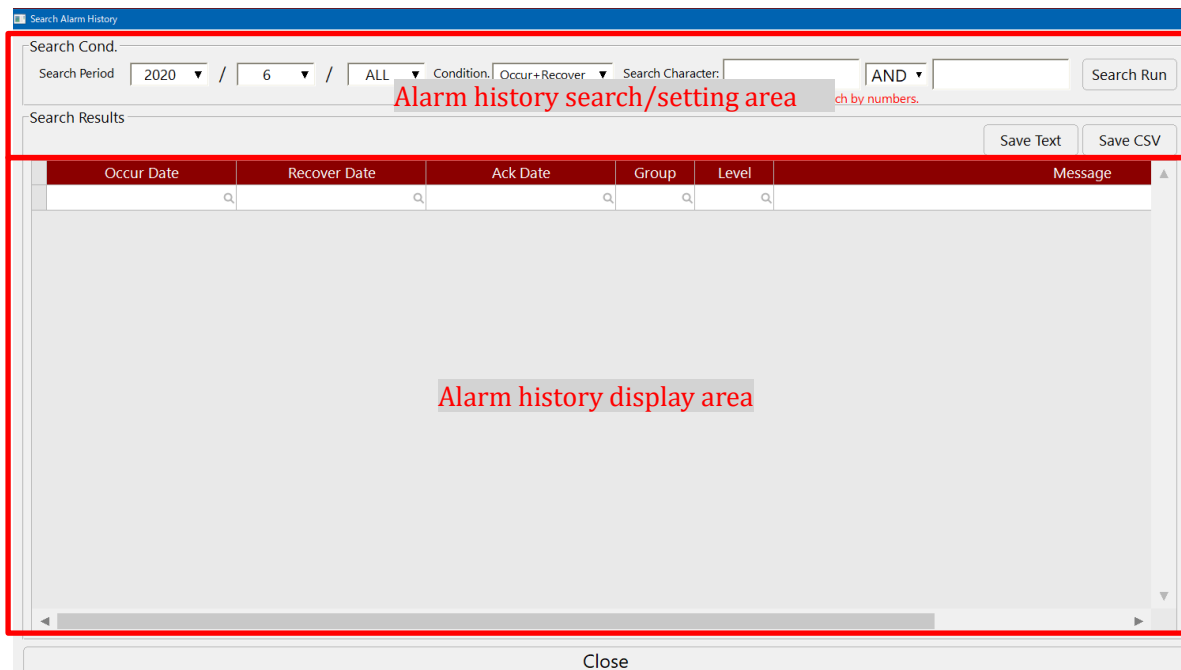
Search Alarm History

Search Cond.

Search Period 2020 / 6 / ALL Condition. Occur+Recover Search Character: AND Search Run

Alarm history search/setting area

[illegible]ch by numbers.

Search Results

Save Text Save CSV

| Occur Date | Recover Date | Ack Date | Group | Level | Message |
|---|---|---|---|---|---|
| | | | | | |

Alarm history display area

Close